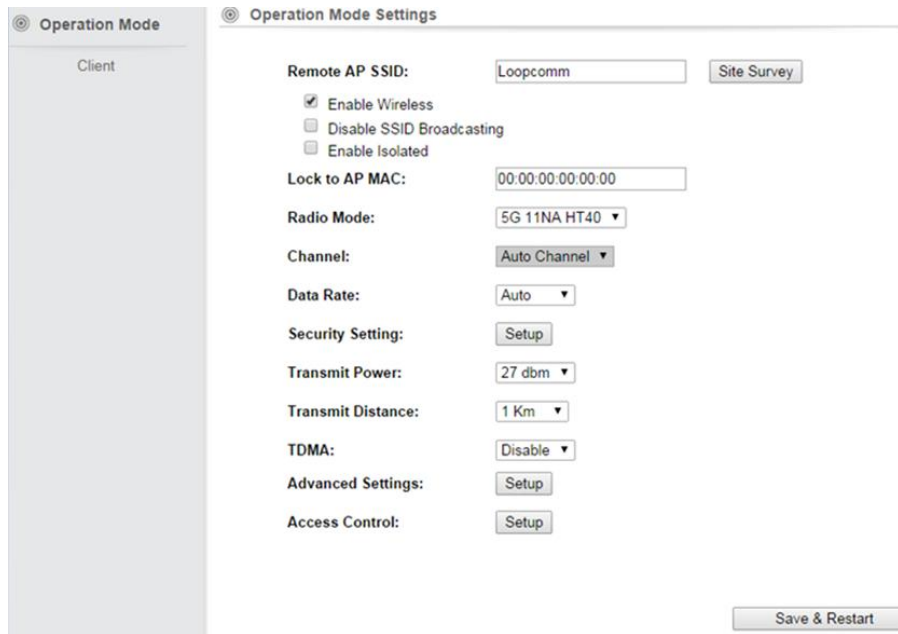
Operation Mode

Client

Operation Mode Settings

Remote AP SSID: Loopcomm Site Survey

Enable Wireless

Disable SSID Broadcasting

Enable Isolated

Lock to AP MAC: 00:00:00:00:00:00

Radio Mode: 5G 11NA HT40

Channel: Auto Channel

Data Rate: Auto

Security Setting: Setup

Transmit Power: 27 dbm

Transmit Distance: 1 Km

TDMA: Disable

Advanced Settings: Setup

Access Control: Setup

Save & Restart